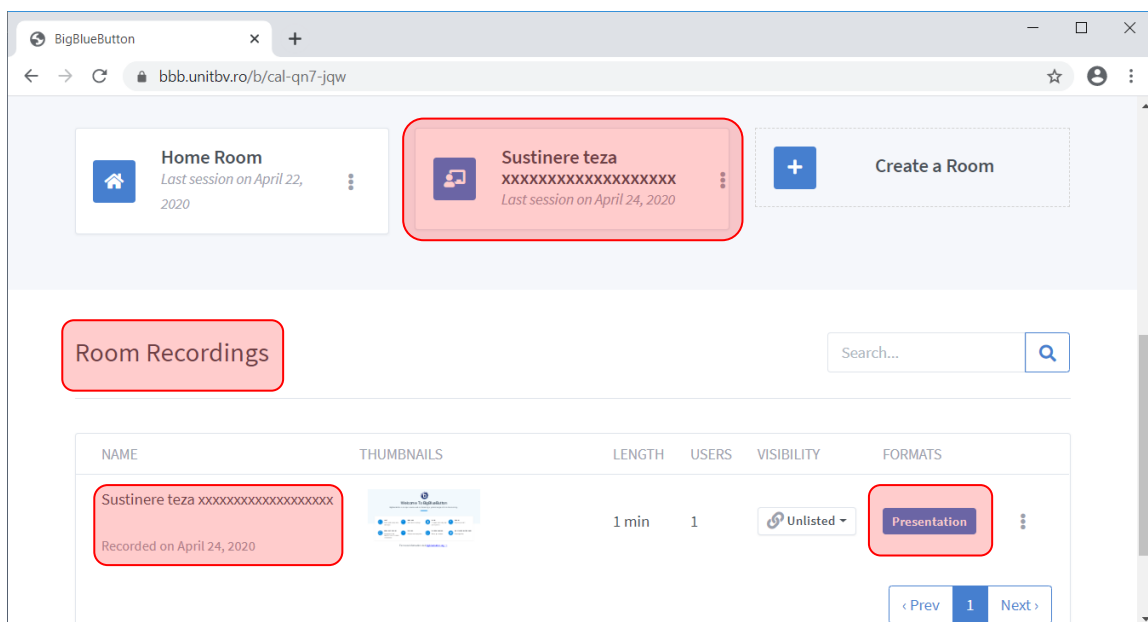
BigBlueButton
bbb.unitbv.ro/b/cal-qn7-jqw

Home Room
Last session on April 22, 2020

Sustinere teza xxxxxxxxxxxxxxxxxx
Last session on April 24, 2020

Create a Room

Room Recordings

Search...

| NAME | THUMBNAILS | LENGTH | USERS | VISIBILITY | FORMATS |
|---|---|---|---|---|---|
| Sustinere teza xxxxxxxxxxxxxxxxxx Recorded on April 24, 2020 | Welcome To BigBlueButton | 1 min | 1 | Unlisted | Presentation |

‹ Prev 1 Next ›